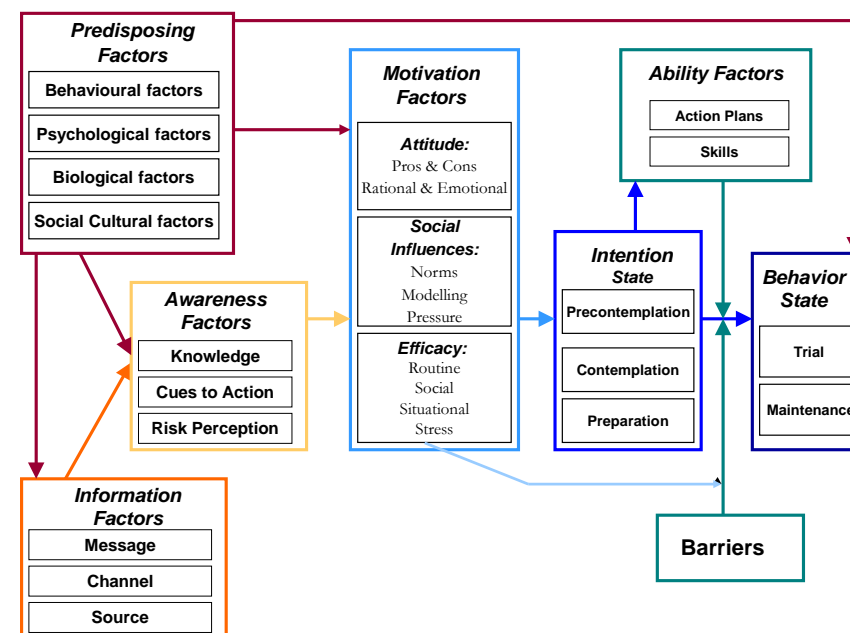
Predisposing Factors
Behavioural factors
Psychological factors
Biological factors
Social Cultural factors

Awareness Factors
Knowledge
Cues to Action
Risk Perception

Information Factors
Message
Channel
Source

Motivation Factors
Attitude:
Pros & Cons
Rational & Emotional
Social Influences:
Norms
Modelling
Pressure
Efficacy:
Routine
Social
Situational
Stress

Ability Factors
Action Plans
Skills

Intention State
Precontemplation
Contemplation
Preparation

Behavior State
Trial
Maintenance

Barriers